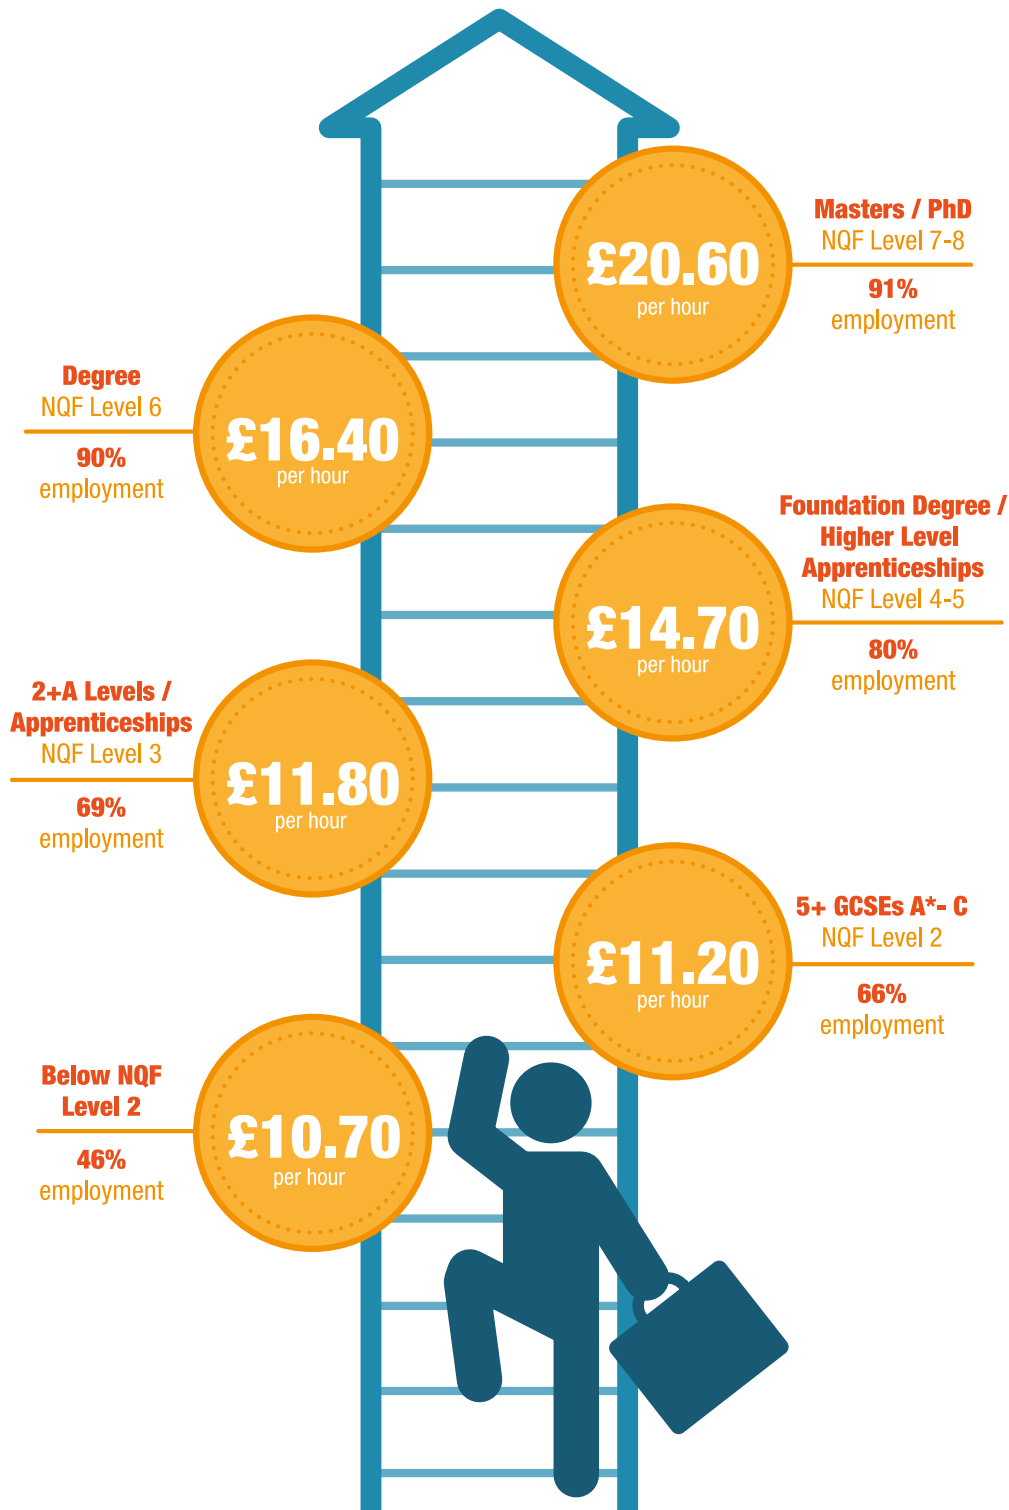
£20.60
per hour

Masters / PhD
NQF Level 7-8
91%
employment

Degree
NQF Level 6
90%
employment

£16.40
per hour

£14.70
per hour

Foundation Degree / Higher Level Apprenticeships
NQF Level 4-5
80%
employment

2+A Levels / Apprenticeships
NQF Level 3
69%
employment

£11.80
per hour

£11.20
per hour

5+ GCSEs A*- C
NQF Level 2
66%
employment

Below NQF Level 2
46%
employment

£10.70
per hour